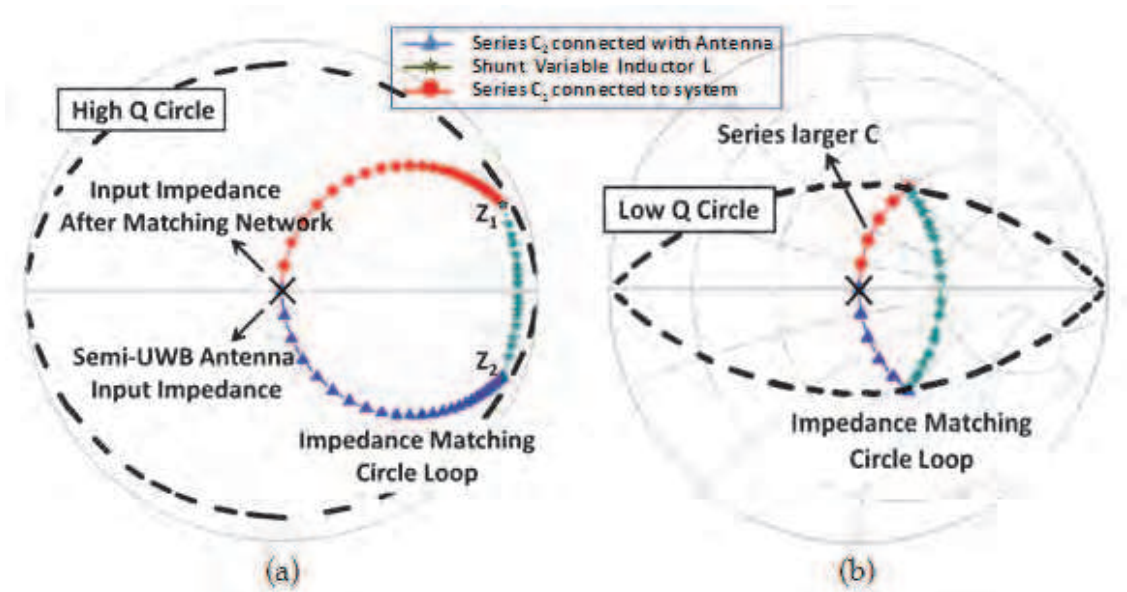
Series $C_2$ connected with Antenna
Shunt Variable Inductor L
Series $C_1$ connected to system

High Q Circle

Input Impedance After Matching Network

$Z_1$

$Z_2$

Semi-UWB Antenna Input Impedance

Impedance Matching Circle Loop

(a)

Series larger C

Low Q Circle

Impedance Matching Circle Loop

(b)